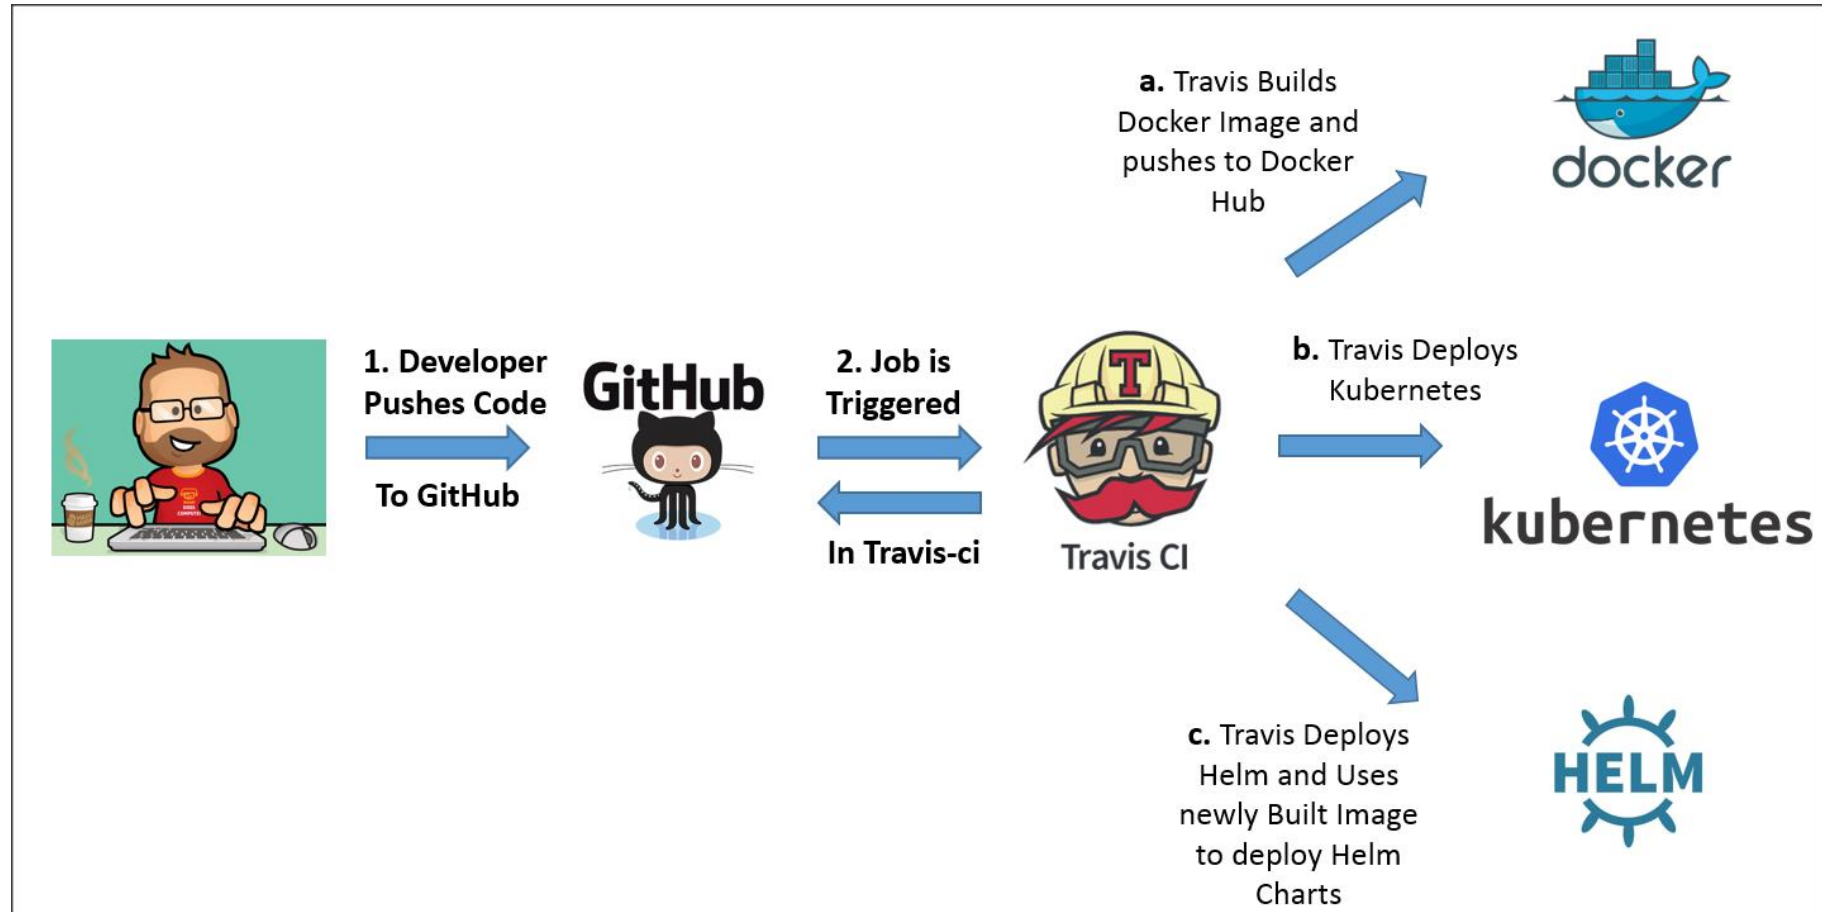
a. Travis Builds Docker Image and pushes to Docker Hub

docker

1. Developer Pushes Code

To GitHub

GitHub

2. Job is Triggered

In Travis-ci

T

Travis CI

b. Travis Deploys Kubernetes

kubernetes

c. Travis Deploys Helm and Uses newly Built Image to deploy Helm Charts

HELM